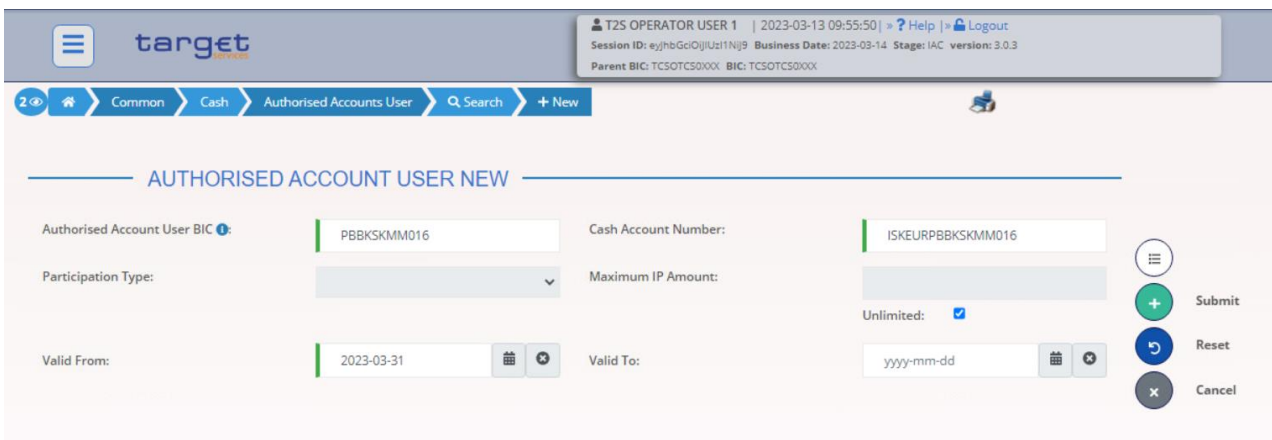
target services

T2S OPERATOR USER 1 | 2023-03-13 09:55:50 | » ? Help | » Logout
Session ID: eyJhbGciOiJIUzI1NiJ9 Business Date: 2023-03-14 Stage: IAC version: 3.0.3
Parent BIC: TCSOTCS0XXX BIC: TCSOTCS0XXX

2 Common Cash Authorised Accounts User Search + New

AUTHORISED ACCOUNT USER NEW

Authorised Account User BIC:
PBBKSKMM016
Cash Account Number:
ISKEURPBBKSKMM016
Participation Type:
Maximum IP Amount:
Unlimited:
Valid From:
2023-03-31
Valid To:
yyyy-mm-dd

Submit
Reset
Cancel